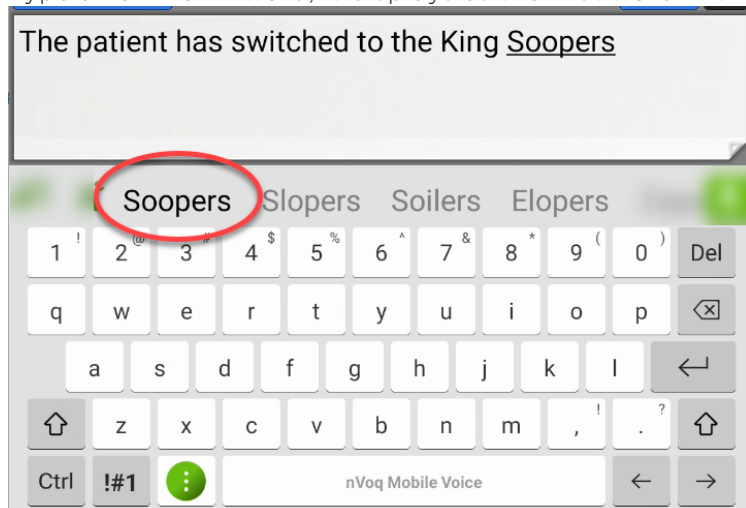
The patient has switched to the King Soopers

Soopers Slopers Soilers Elopers

1 ! 2 @ 3 # 4 $ 5 % 6 ^ 7 & 8 * 9 ( 0 ) Del

q w e r t y u i o p ⌫

a s d f g h j k l ↵

⇧ z x c v b n m , ! . ? ⇧

Ctrl !#1 ⋮ nVoq Mobile Voice ← →